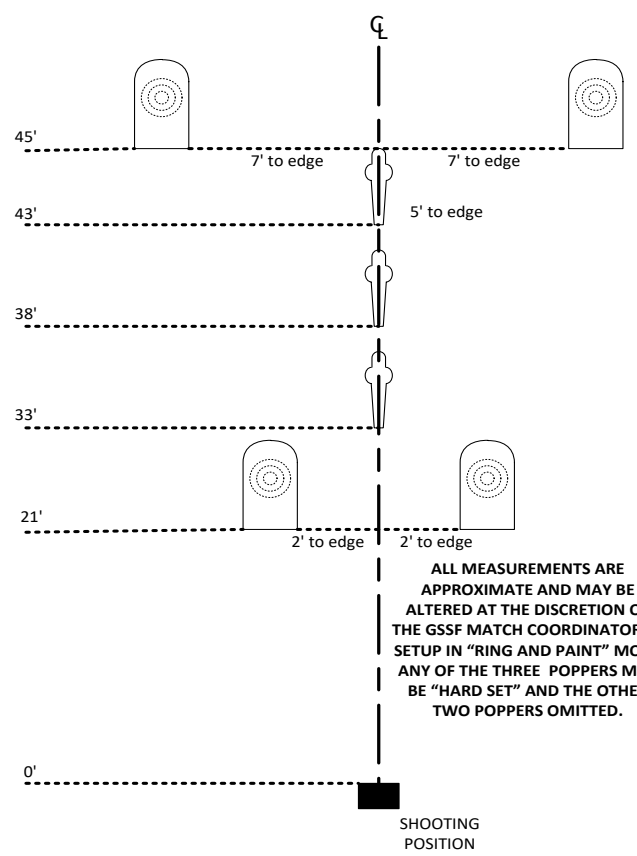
$\mathbb{C}_L$

45'

7' to edge

7' to edge

43'

5' to edge

38'

33'

21'

2' to edge

2' to edge

ALL MEASUREMENTS ARE APPROXIMATE AND MAY BE ALTERED AT THE DISCRETION O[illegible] THE GSSF MATCH COORDINATOR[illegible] SETUP IN "RING AND PAINT" MO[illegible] ANY OF THE THREE POPPERS M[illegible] BE "HARD SET" AND THE OTHE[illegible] TWO POPPERS OMITTED.

0'

SHOOTING POSITION